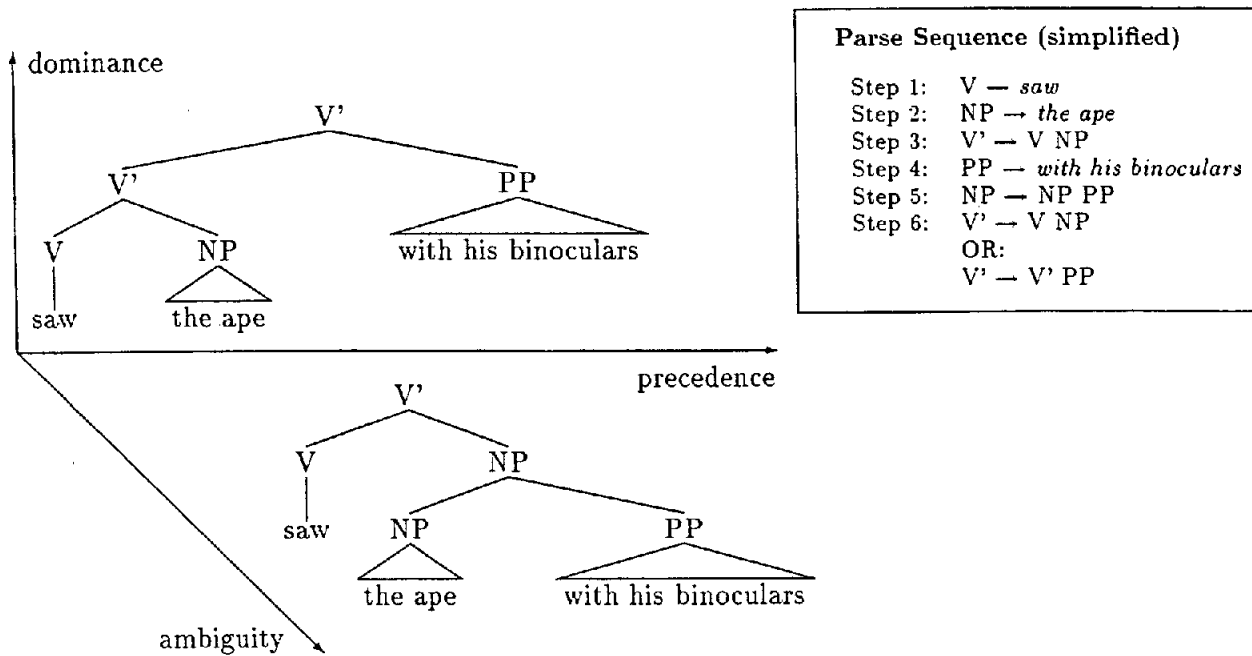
dominance

V'

V'

PP

V

NP

with his binoculars

saw

the ape

precedence

V'

V

NP

saw

NP

PP

the ape

with his binoculars

ambiguity

**Parse Sequence (simplified)**

Step 1: V → *saw*
Step 2: NP → *the ape*
Step 3: V' → V NP
Step 4: PP → *with his binoculars*
Step 5: NP → NP PP
Step 6: V' → V NP
OR:
V' → V' PP